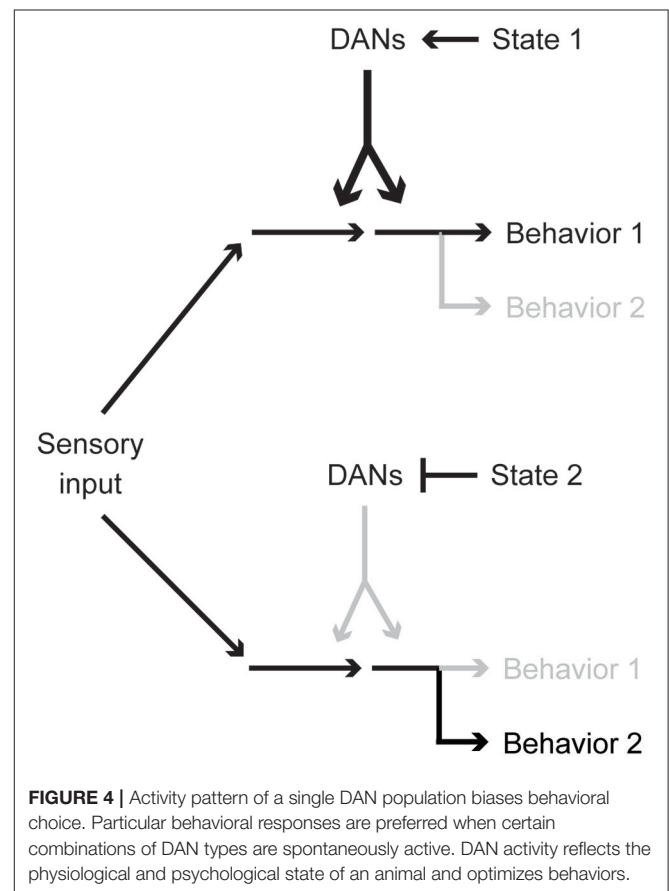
DANs State 1

Behavior 1

Behavior 2

Sensory input

DANs State 2

Behavior 1

Behavior 2

**FIGURE 4 |** Activity pattern of a single DAN population biases behavioral choice. Particular behavioral responses are preferred when certain combinations of DAN types are spontaneously active. DAN activity reflects the physiological and psychological state of an animal and optimizes behaviors.